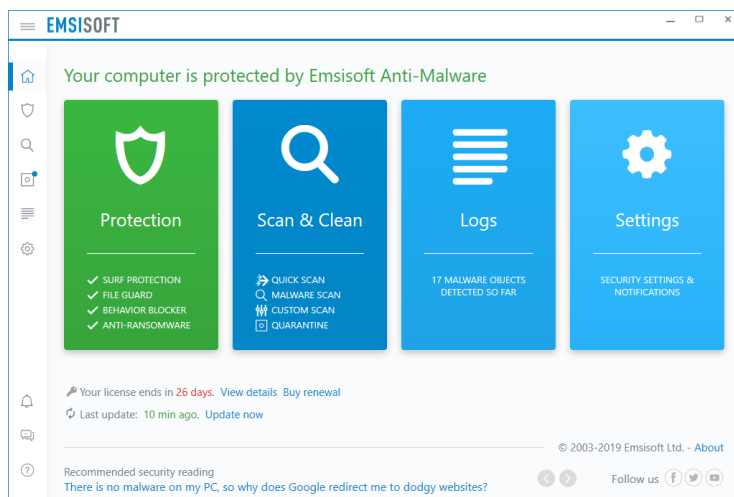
EMSISOFT

Your computer is protected by Emsisoft Anti-Malware

Protection

SURF PROTECTION
FILE GUARD
BEHAVIOR BLOCKER
ANTI-RANSOMWARE

Scan & Clean

QUICK SCAN
MALWARE SCAN
CUSTOM SCAN
QUARANTINE

Logs

17 MALWARE OBJECTS DETECTED SO FAR

Settings

SECURITY SETTINGS & NOTIFICATIONS

Your license ends in 26 days. View details Buy renewal
Last update: 10 min ago. Update now

© 2003-2019 Emsisoft Ltd. - About

Recommended security reading
There is no malware on my PC, so why does Google redirect me to dodgy websites?

Follow us